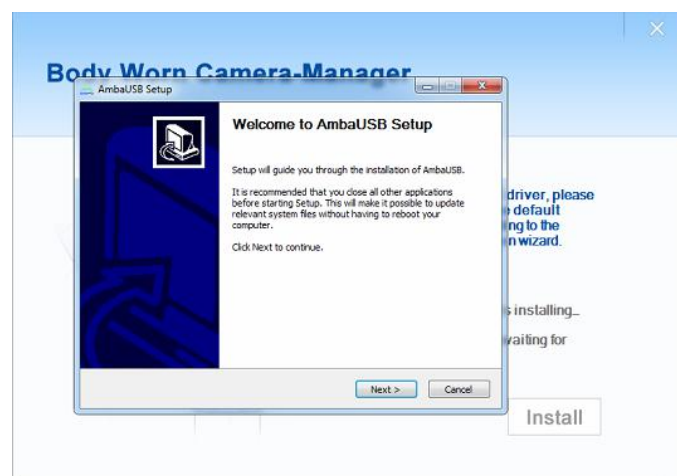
Body Worn Camera-Manager

AmbaUSB Setup

Welcome to AmbaUSB Setup

Setup will guide you through the installation of AmbaUSB.

It is recommended that you close all other applications before starting Setup. This will make it possible to update relevant system files without having to reboot your computer.

Click Next to continue.

Next >

Cancel

driver, please
default
ing to the
n wizard.

s installing_
vaiting for

Install